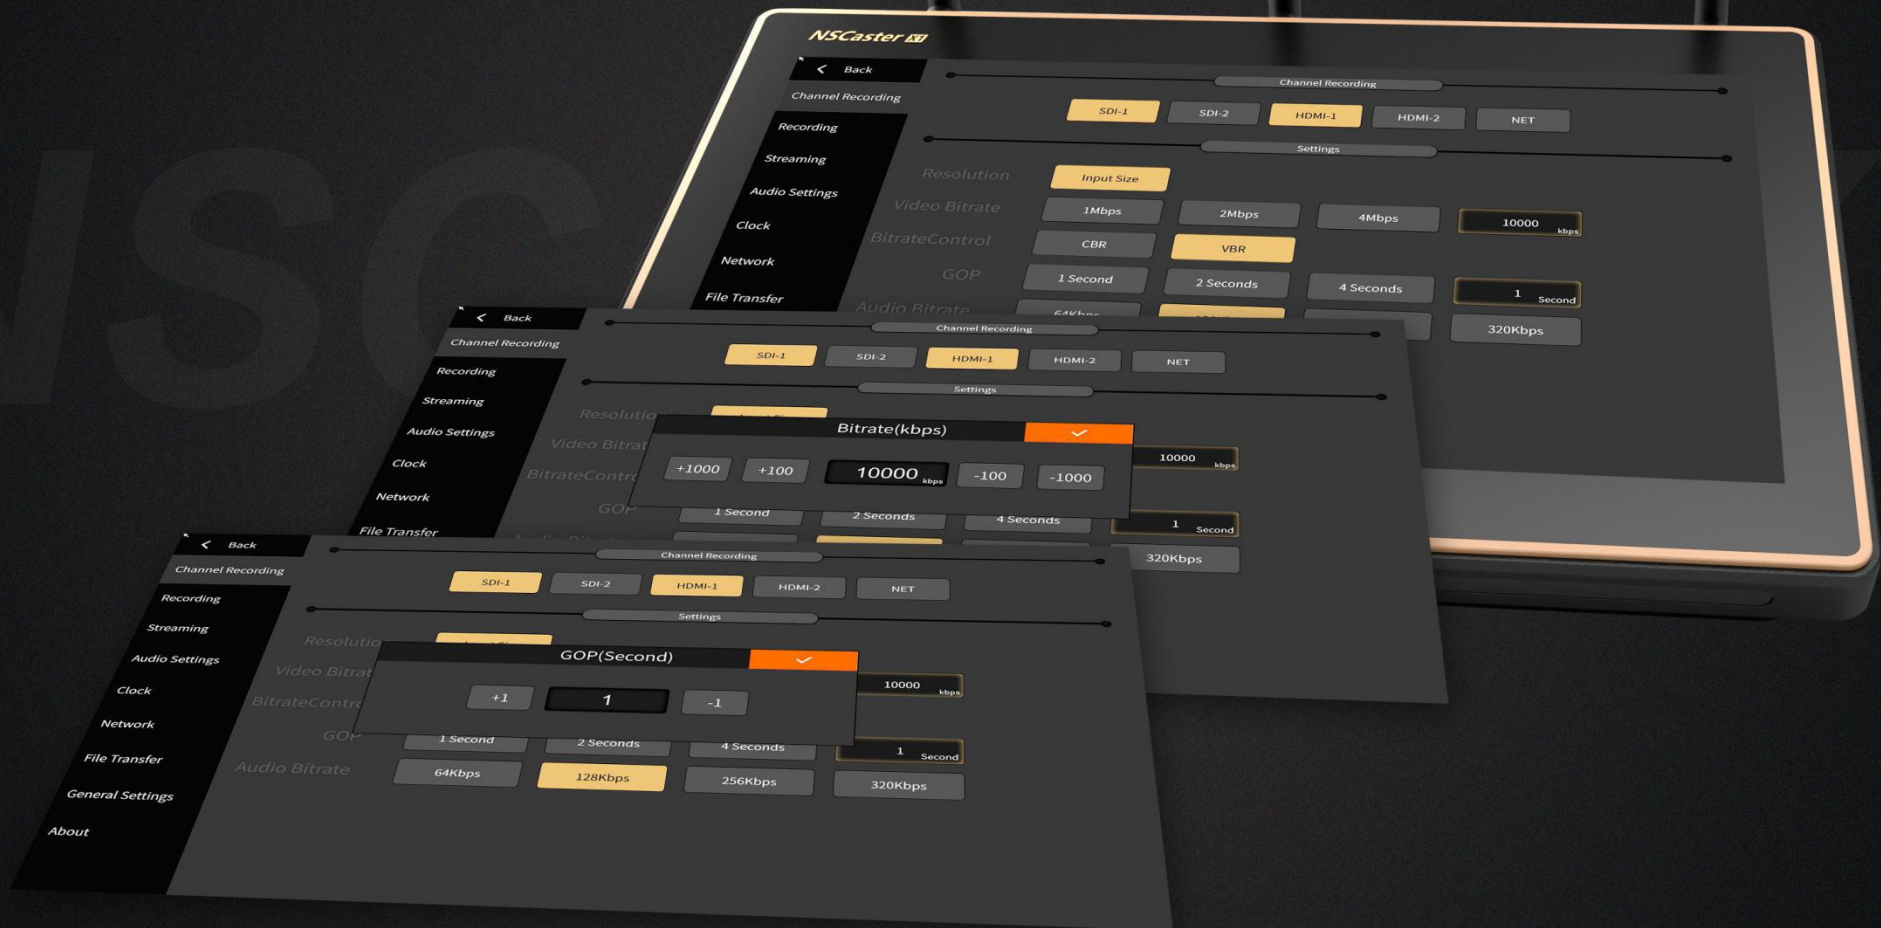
NSCaster X1

< Back
Channel Recording
Recording
Streaming
Audio Settings
Clock
Network
File Transfer

Channel Recording
SDI-1 SDI-2 HDMI-1 HDMI-2 NET
Settings
Resolution Input Size
Video Bitrate 1Mbps 2Mbps 4Mbps 10000 kbps
BitrateControl CBR VBR
GOP 1 Second 2 Seconds 4 Seconds 1 Second
Audio Bitrate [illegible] 320Kbps

< Back
Channel Recording
Recording
Streaming
Audio Settings
Clock
Network
File Transfer

Channel Recording
SDI-1 SDI-2 HDMI-1 HDMI-2 NET
Settings
Resolutio
Video Bitrat
BitrateContro
GOP
Bitrate(kbps)
+1000 +100 10000 kbps -100 -1000
10000 kbps
1 Second 2 Seconds 4 Seconds 1 Second
320Kbps

< Back
Channel Recording
Recording
Streaming
Audio Settings
Clock
Network
File Transfer
General Settings
About

Channel Recording
SDI-1 SDI-2 HDMI-1 HDMI-2 NET
Settings
Resolutio
Video Bitrat
BitrateContro
GOP
GOP(Second)
+1 1 -1
10000 kbps
1 Second 2 Seconds 4 Seconds 1 Second
Audio Bitrate 64Kbps 128Kbps 256Kbps 320Kbps